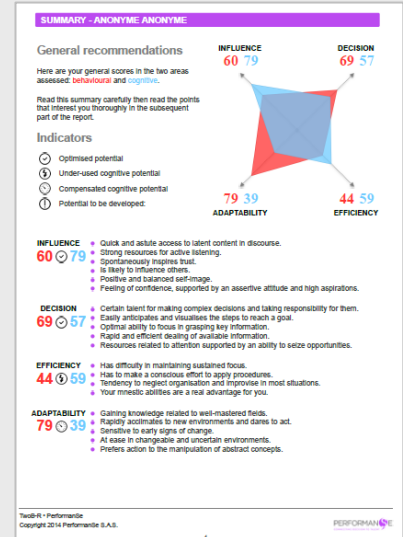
SUMMARY - ANONYME ANONYME

General recommendations

Here are your general scores in the two areas assessed: behavioural and cognitive.

Read this summary carefully then read the points that interest you thoroughly in the subsequent part of the report.

Indicators

Optimised potential

Under-used cognitive potential

Compensated cognitive potential

Potential to be developed:

INFLUENCE
60 79

DECISION
69 57

79 39
ADAPTABILITY

44 59
EFFICIENCY

INFLUENCE
60 79
Quick and astute access to latent content in discourse.
Strong resources for active listening.
Spontaneously inspires trust.
Is likely to influence others.
Positive and balanced self-image.
Feeling of confidence, supported by an assertive attitude and high aspirations.

DECISION
69 57
Certain talent for making complex decisions and taking responsibility for them.
Easily anticipates and visualises the steps to reach a goal.
Optimal ability to focus in grasping key information.
Rapid and efficient dealing of available information.
Resources related to attention supported by an ability to seize opportunities.

EFFICIENCY
44 59
Has difficulty in maintaining sustained focus.
Has to make a conscious effort to apply procedures.
Tendency to neglect organisation and improvise in most situations.
Your mnestic abilities are a real advantage for you.

ADAPTABILITY
79 39
Gaining knowledge related to well-mastered fields.
Rapidly acclimates to new environments and dares to act.
Sensitive to early signs of change.
At ease in changeable and uncertain environments.
Prefers action to the manipulation of abstract concepts.

Two8-R • PerformanSe
Copyright 2014 PerformanSe S.A.S.

PERFORMANSE